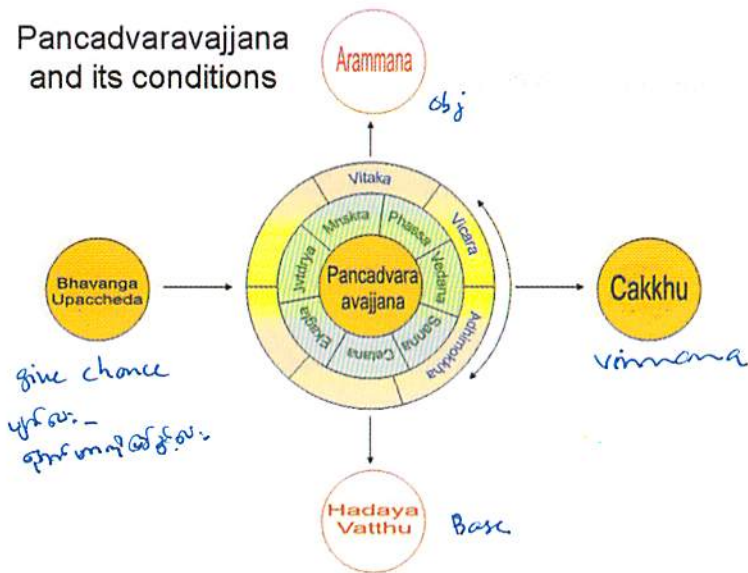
Pancadvaravajjana and its conditions

Arammana

obj

Vitaka

Mnskra

Phassa

Vicara

Jvitdrya

Vedana

Pancadvara avajjana

Ekagra

Sanna

Cetana

Adhimokkha

Bhavanga Upaccheda

Cakkhu

give chance

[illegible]

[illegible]

vinnana

Hadaya Vatthu

Base